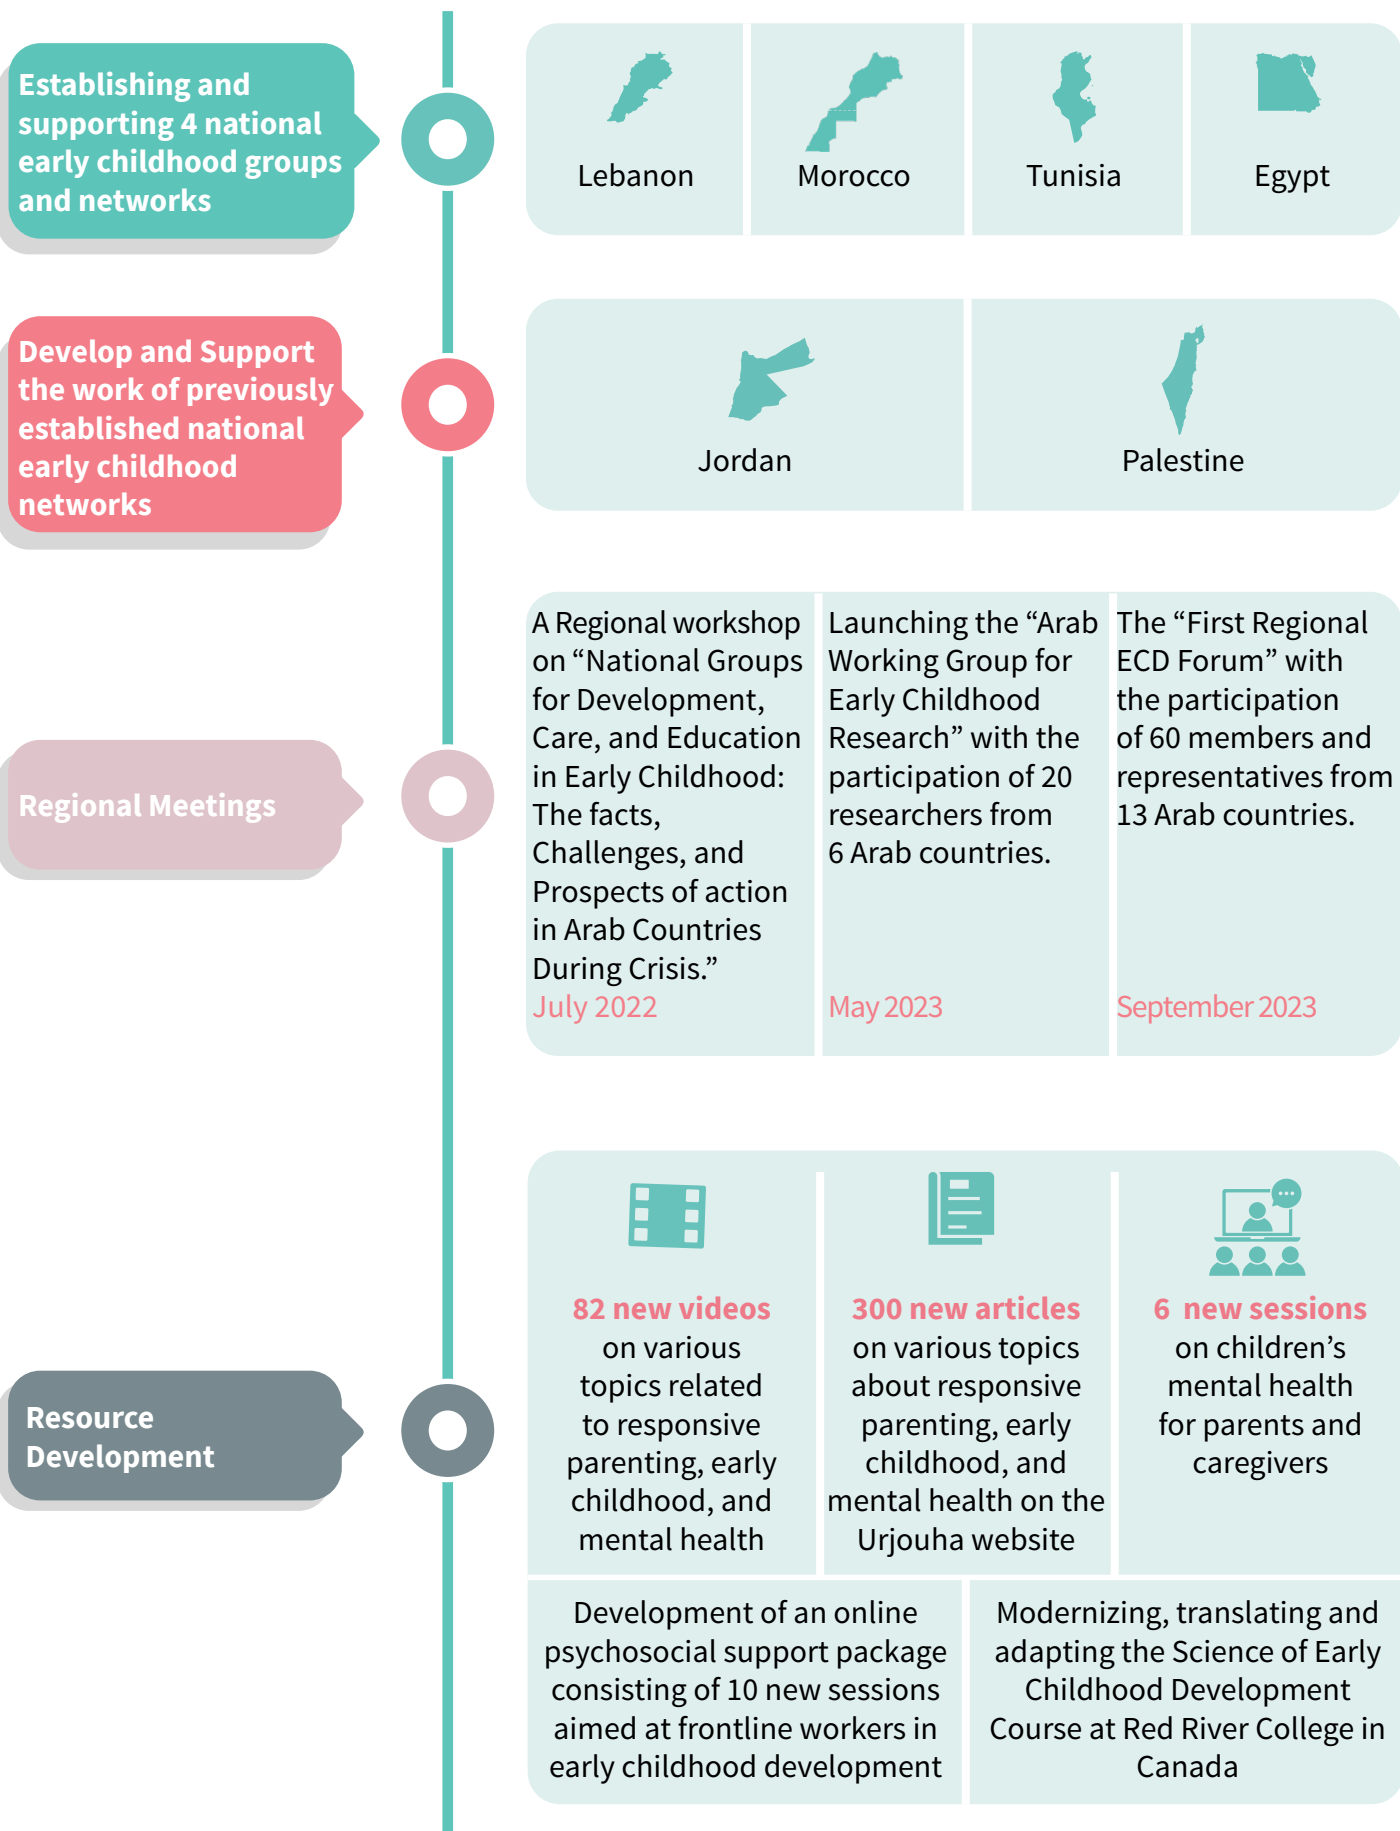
Establishing and supporting 4 national early childhood groups and networks

Lebanon

Morocco

Tunisia

Egypt

Develop and Support the work of previously established national early childhood networks

Jordan

Palestine

Regional Meetings

A Regional workshop on “National Groups for Development, Care, and Education in Early Childhood: The facts, Challenges, and Prospects of action in Arab Countries During Crisis.”
July 2022

Launching the “Arab Working Group for Early Childhood Research” with the participation of 20 researchers from 6 Arab countries.
May 2023

The “First Regional ECD Forum” with the participation of 60 members and representatives from 13 Arab countries.
September 2023

Resource Development

82 new videos on various topics related to responsive parenting, early childhood, and mental health

300 new articles on various topics about responsive parenting, early childhood, and mental health on the Urjouha website

6 new sessions on children’s mental health for parents and caregivers

Development of an online psychosocial support package consisting of 10 new sessions aimed at frontline workers in early childhood development

Modernizing, translating and adapting the Science of Early Childhood Development Course at Red River College in Canada